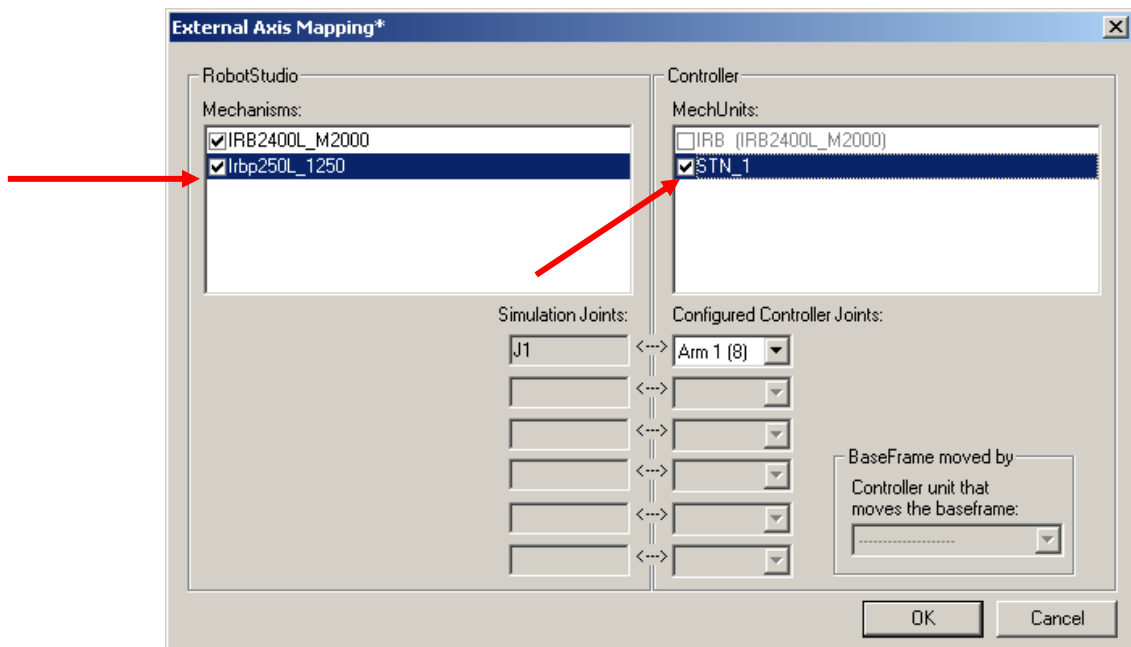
External Axis Mapping*

RobotStudio

Mechanisms:

IRB2400L_M2000

Irbp250L_1250

Controller

MechUnits:

IRB (IRB2400L_M2000)

STN_1

Simulation Joints:

Configured Controller Joints:

J1

<--->

Arm 1 (8)

<--->

<--->

<--->

<--->

<--->

BaseFrame moved by

Controller unit that moves the baseframe:

--------------------

OK

Cancel